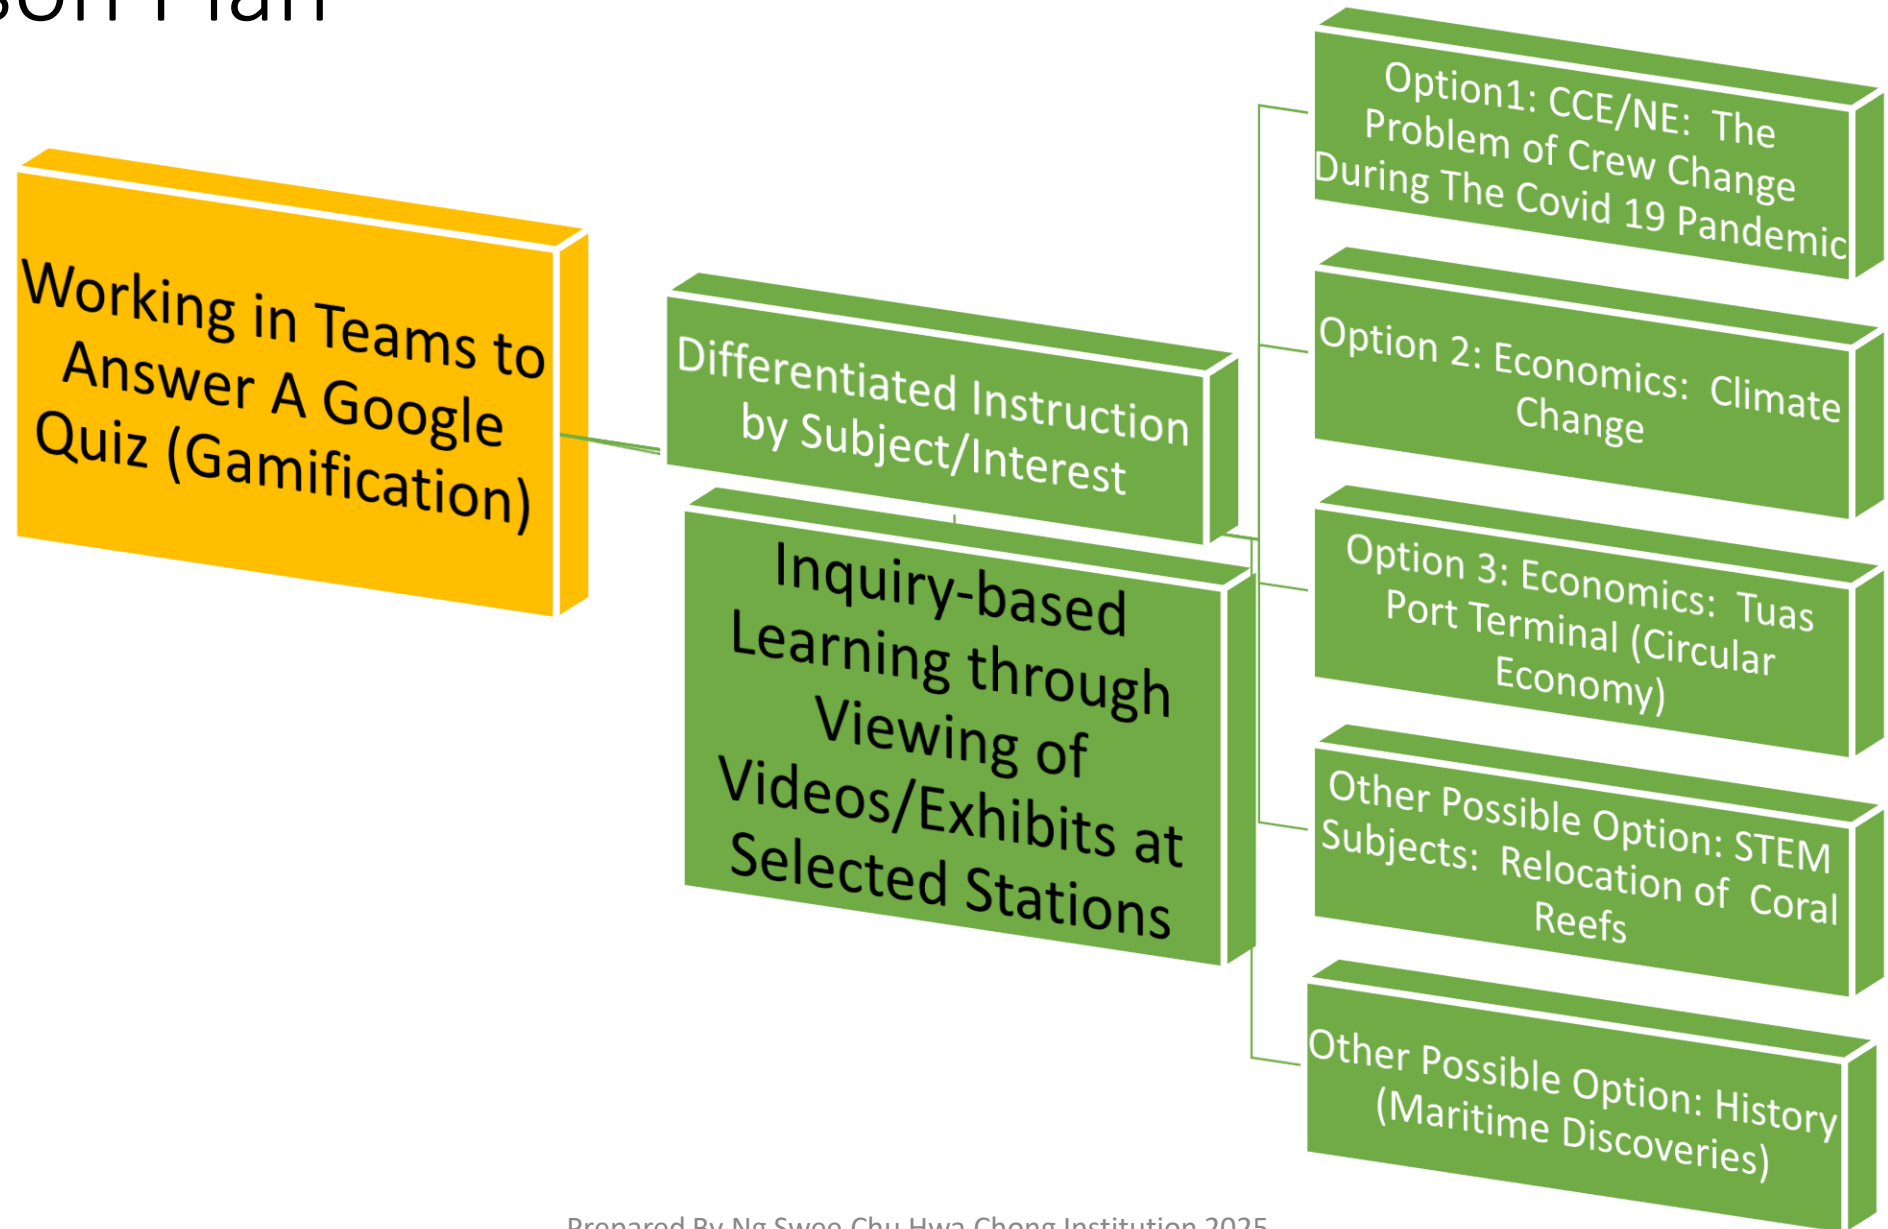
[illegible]son Plan

Working in Teams to Answer A Google Quiz (Gamification)

Differentiated Instruction by Subject/Interest

Inquiry-based Learning through Viewing of Videos/Exhibits at Selected Stations

Option1: CCE/NE: The Problem of Crew Change During The Covid 19 Pandemic

Option 2: Economics: Climate Change

Option 3: Economics: Tuas Port Terminal (Circular Economy)

Other Possible Option: STEM Subjects: Relocation of Coral Reefs

Other Possible Option: History (Maritime Discoveries)

Prepared By Ng Swee Chu Hwa Chong Institution 2025